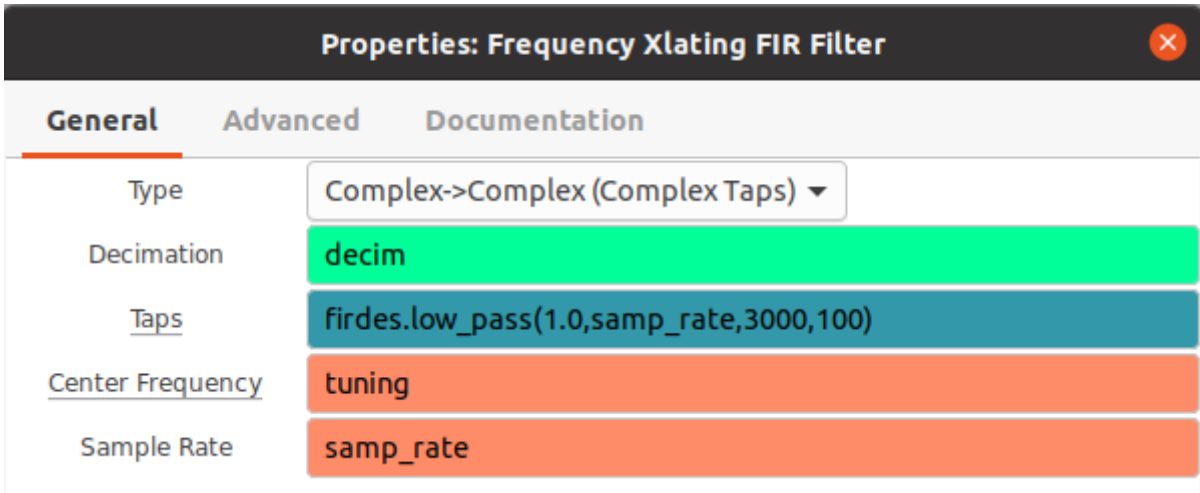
Properties: Frequency Xlating FIR Filter

General Advanced Documentation

Type Complex->Complex (Complex Taps)

Decimation decim

Taps firdes.low_pass(1.0,samp_rate,3000,100)

Center Frequency tuning

Sample Rate samp_rate